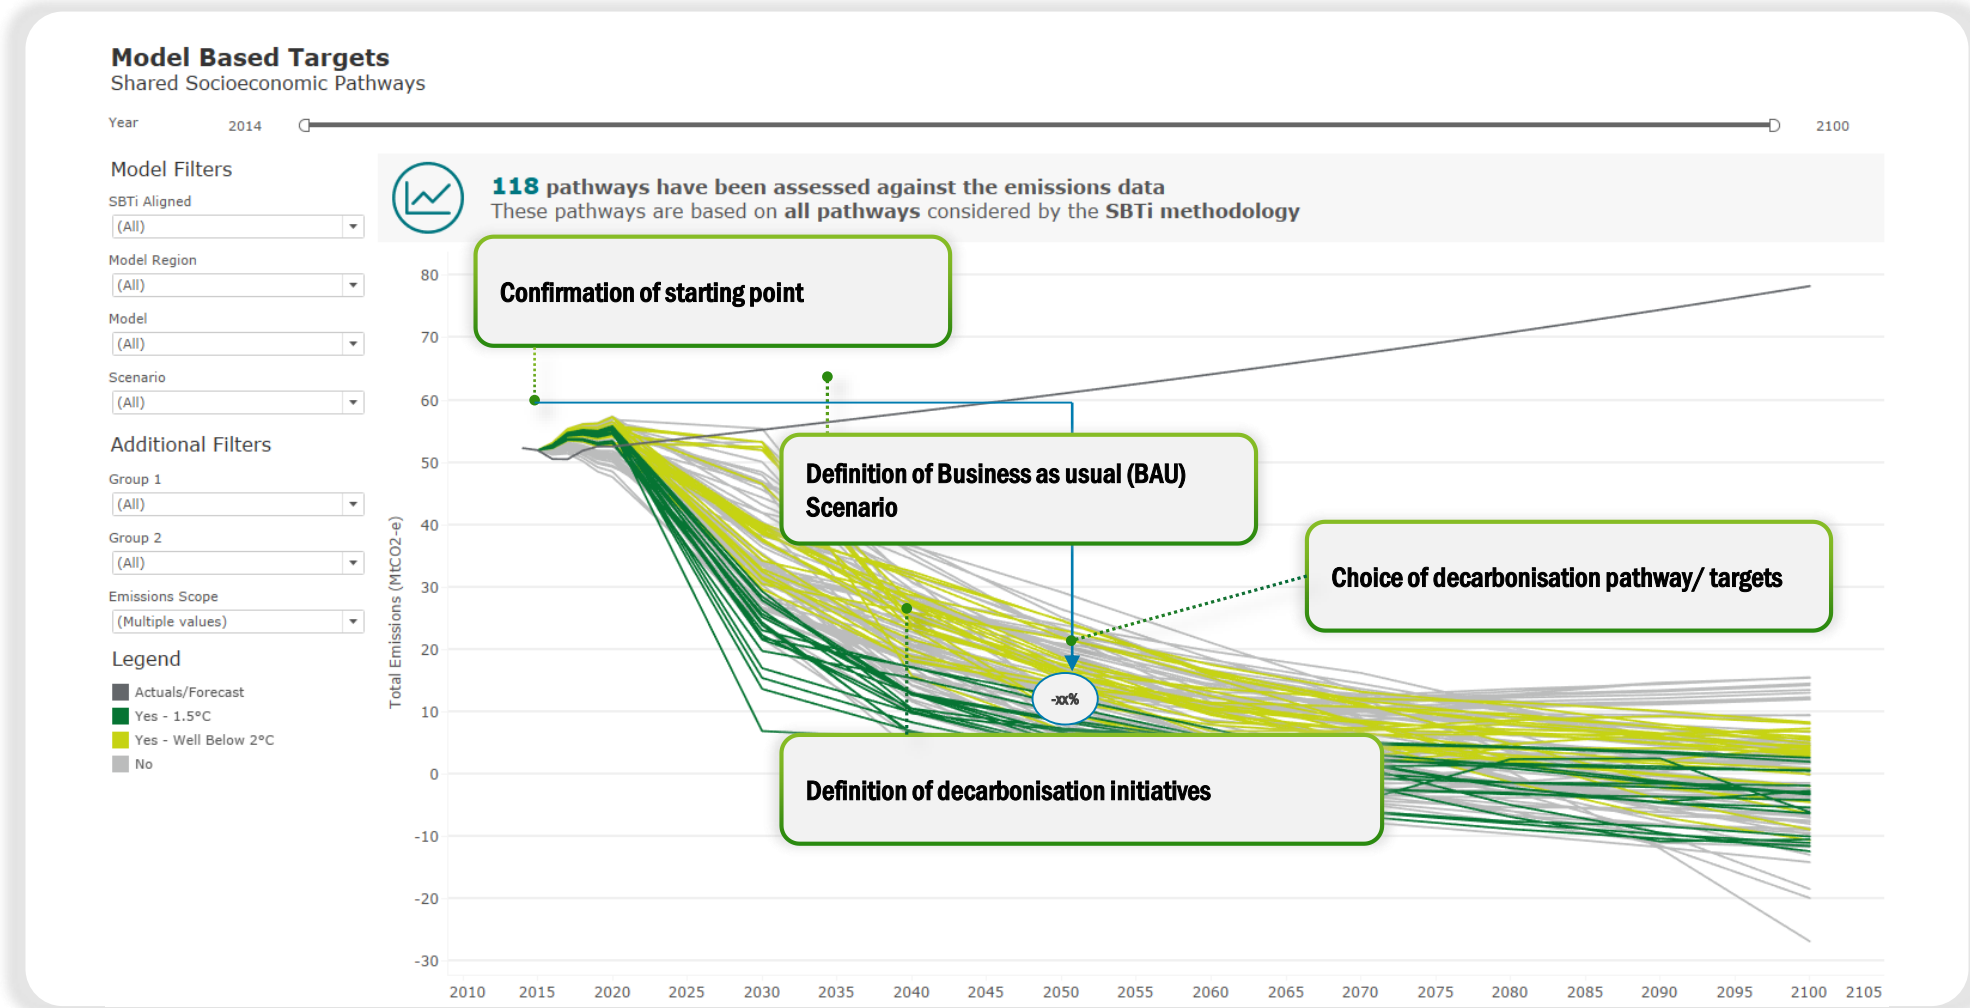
Model Based Targets
Shared Socioeconomic Pathways

Year 2014 2100

Model Filters
SBTi Aligned
(All)
Model Region
(All)
Model
(All)
Scenario
(All)

Additional Filters
Group 1
(All)
Group 2
(All)
Emissions Scope
(Multiple values)

Legend
Actuals/Forecast
Yes - 1.5°C
Yes - Well Below 2°C
No

118 pathways have been assessed against the emissions data
These pathways are based on all pathways considered by the SBTi methodology

Confirmation of starting point

Definition of Business as usual (BAU) Scenario

Choice of decarbonisation pathway/ targets

-xx%

Definition of decarbonisation initiatives

Total Emissions (MtCO2-e)

80
70
60
50
40
30
20
10
0
-10
-20
-30

2010 2015 2020 2025 2030 2035 2040 2045 2050 2055 2060 2065 2070 2075 2080 2085 2090 2095 2100 2105